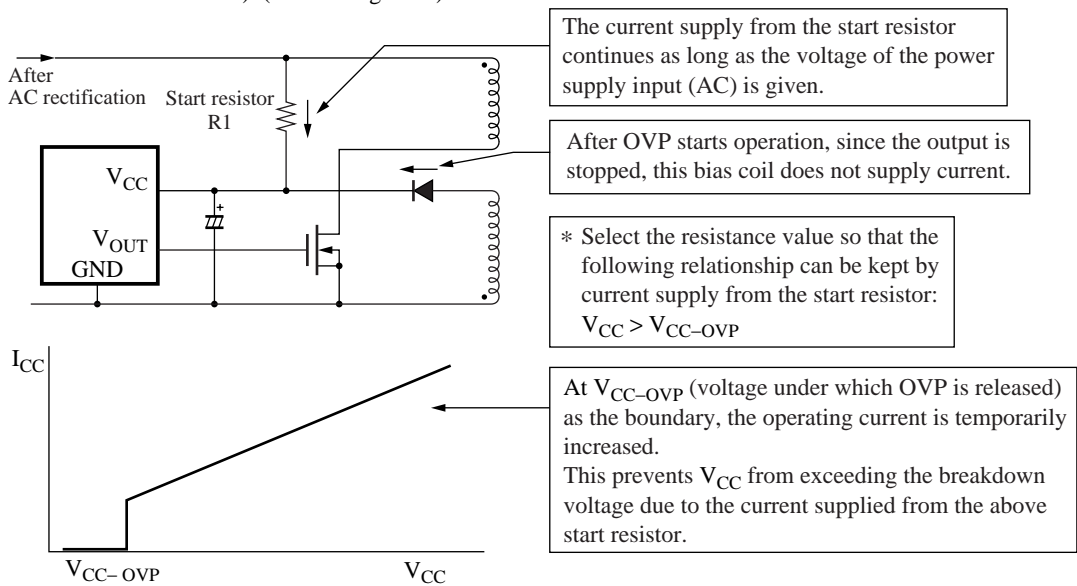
The current supply from the start resistor continues as long as the voltage of the power supply input (AC) is given.

After AC rectification

Start resistor R1

After OVP starts operation, since the output is stopped, this bias coil does not supply current.

$V_{CC}$

$V_{OUT}$

GND

* Select the resistance value so that the following relationship can be kept by current supply from the start resistor: $V_{CC} > V_{CC-OVP}$

$I_{CC}$

At $V_{CC-OVP}$ (voltage under which OVP is released) as the boundary, the operating current is temporarily increased.
This prevents $V_{CC}$ from exceeding the breakdown voltage due to the current supplied from the above start resistor.

$V_{CC-OVP}$

$V_{CC}$